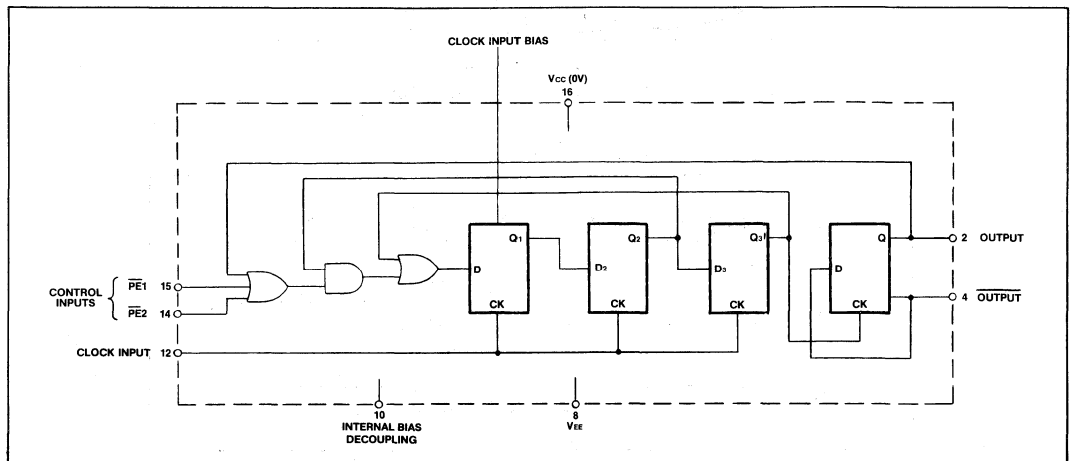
CLOCK INPUT BIAS

$V_{CC}$ (0V)
16

CONTROL INPUTS
$\overline{PE}1$ 15
$\overline{PE}2$ 14

CLOCK INPUT 12

D
$Q_1$
CK

$D_2$
$Q_2$
CK

$D_3$
$Q_3$
CK

D
Q
CK

2 OUTPUT
4 $\overline{OUTPUT}$

10
INTERNAL BIAS DECOUPLING

8
$V_{EE}$